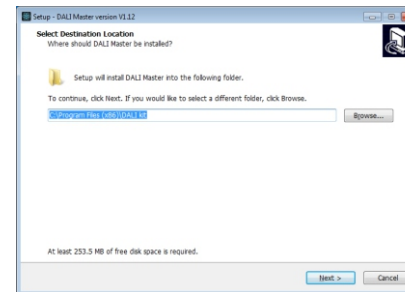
Setup - DALI Master version V1.12

Select Destination Location
Where should DALI Master be installed?

Setup will install DALI Master into the following folder.

To continue, click Next. If you would like to select a different folder, click Browse.

C:\Program Files (x86)\DALI kit

Browse...

At least 253.5 MB of free disk space is required.

Next >

Cancel